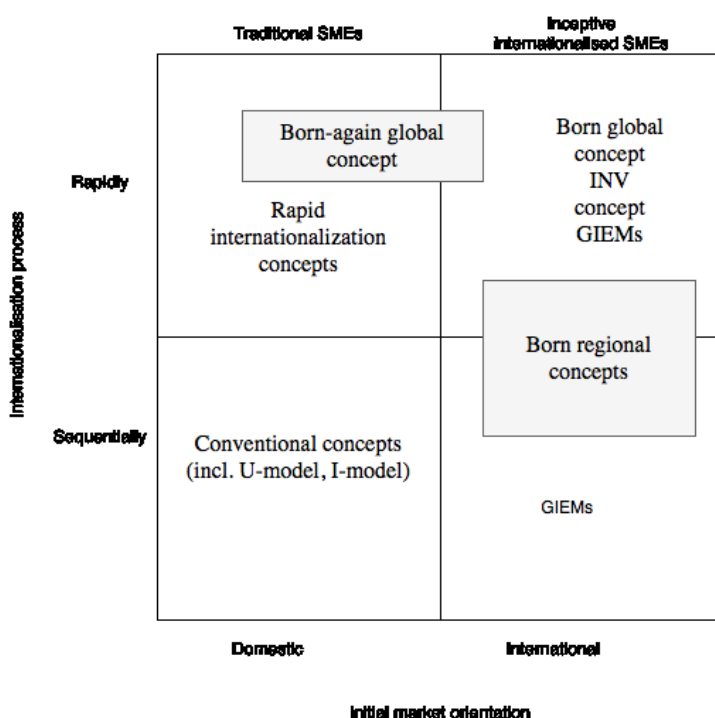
Traditional SMEs

Inceptive internationalised SMEs

Internationalisation process

Rapidly

Sequentially

Born-again global concept

Rapid internationalization concepts

Born global concept INV concept GIEMs

Born regional concepts

Conventional concepts (incl. U-model, I-model)

GIEMs

Domestic

International

Initial market orientation